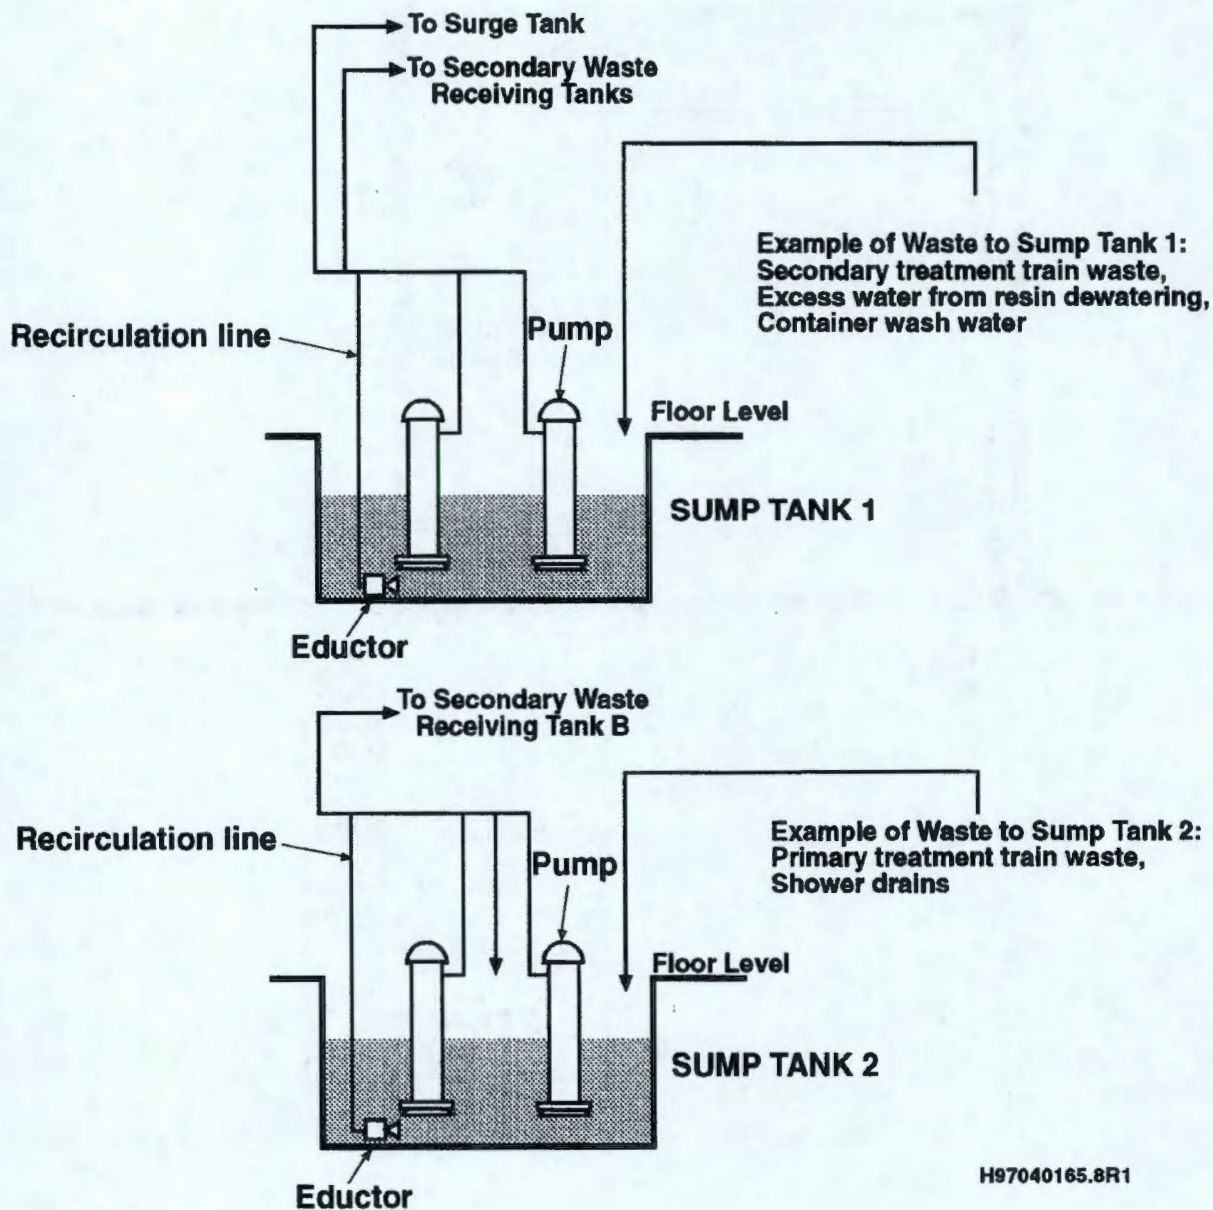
To Surge Tank
To Secondary Waste Receiving Tanks

Example of Waste to Sump Tank 1:
Secondary treatment train waste,
Excess water from resin dewatering,
Container wash water

Recirculation line
Pump
Floor Level
SUMP TANK 1
Eductor

To Secondary Waste Receiving Tank B

Example of Waste to Sump Tank 2:
Primary treatment train waste,
Shower drains

Recirculation line
Pump
Floor Level
SUMP TANK 2
Eductor

H97040165.8R1